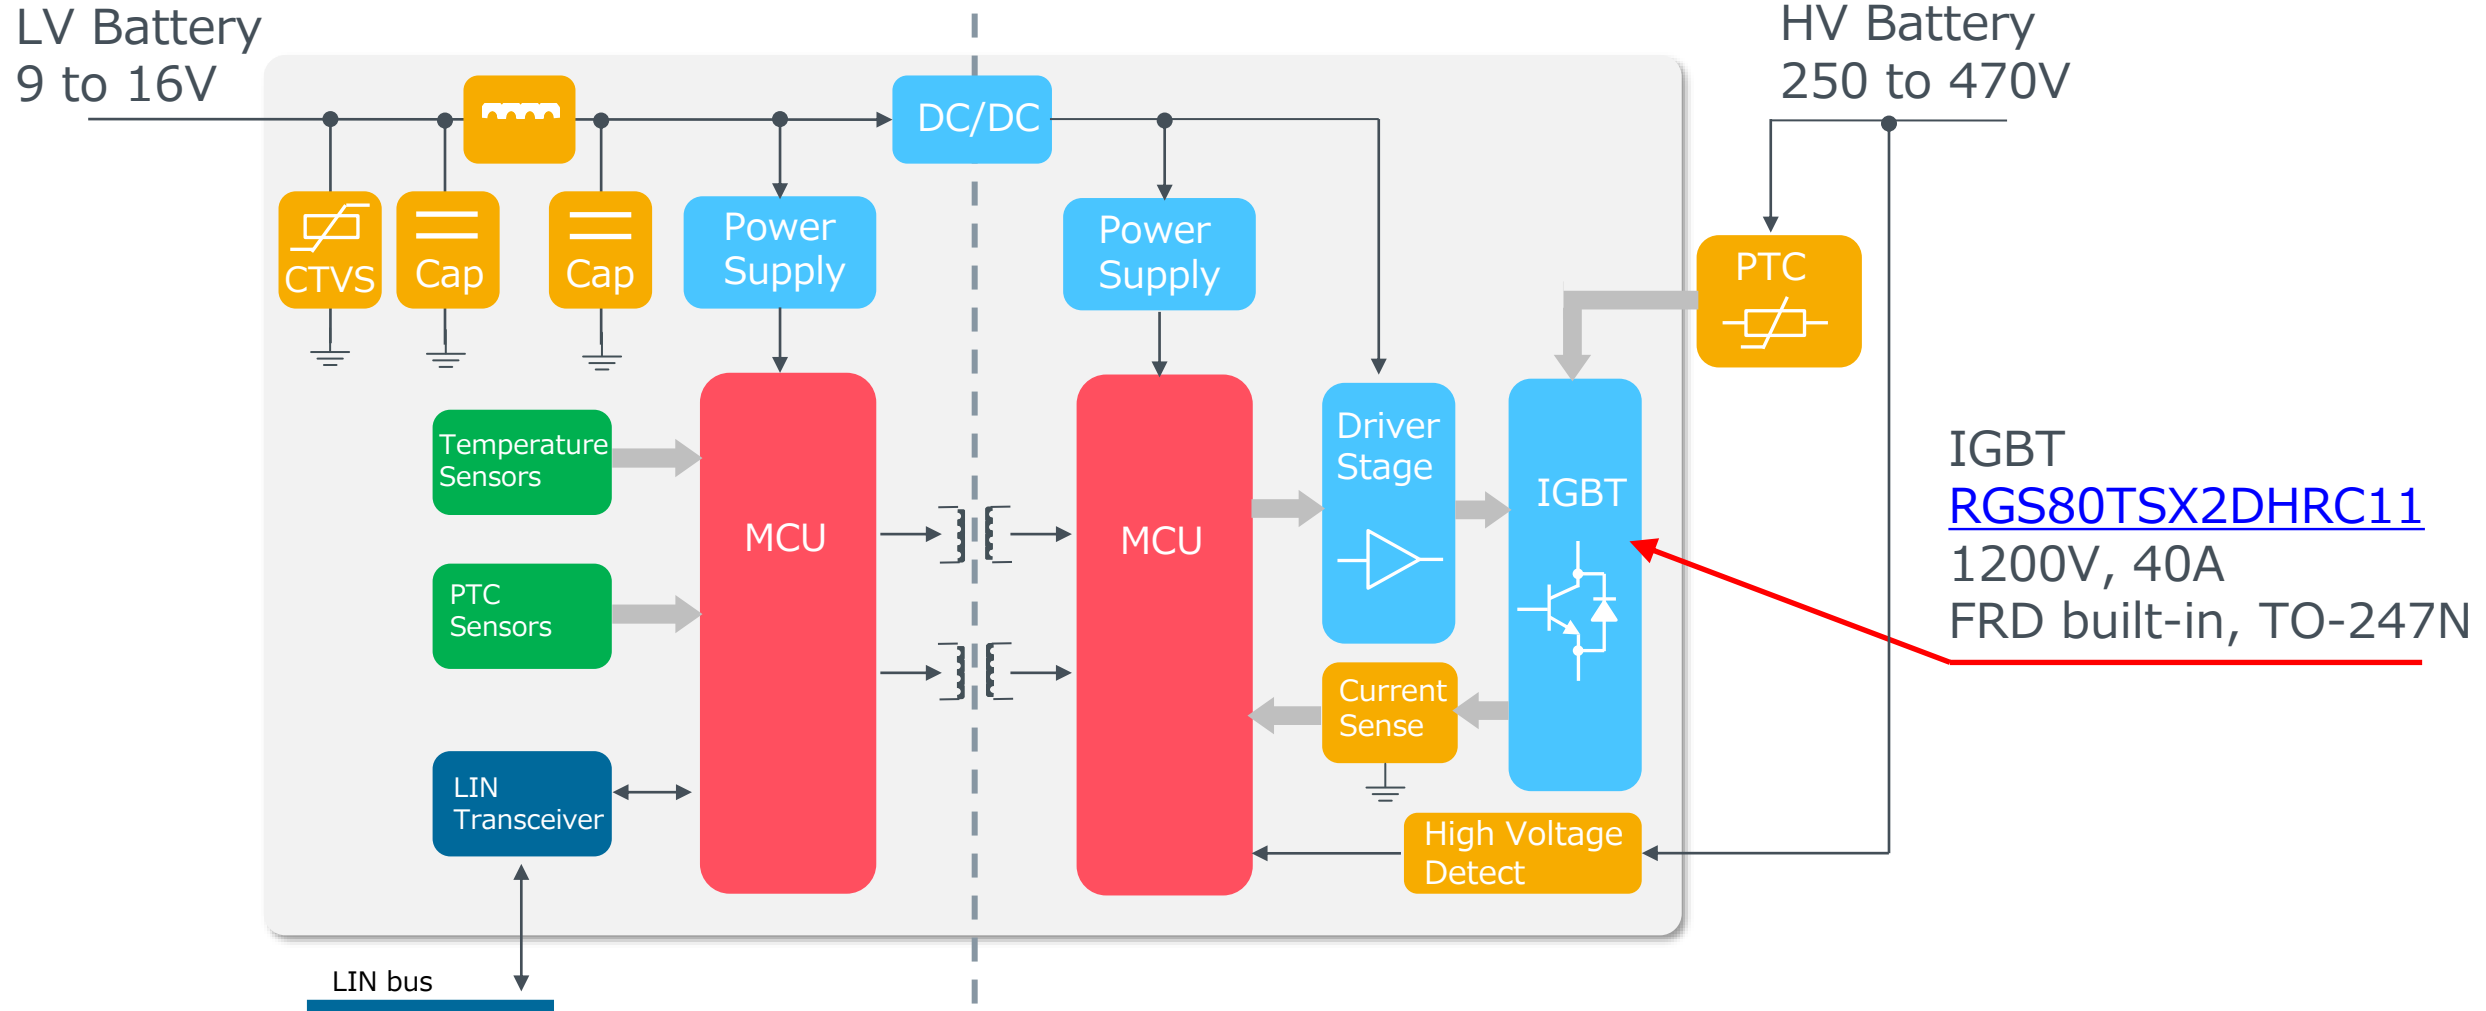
LV Battery
9 to 16V

HV Battery
250 to 470V

CTVS

Cap

Cap

Power Supply

DC/DC

Power Supply

PTC

Temperature Sensors

PTC Sensors

LIN Transceiver

MCU

MCU

Driver Stage

IGBT

Current Sense

High Voltage Detect

IGBT
RGS80TSX2DHRC11
1200V, 40A
FRD built-in, TO-247N

LIN bus